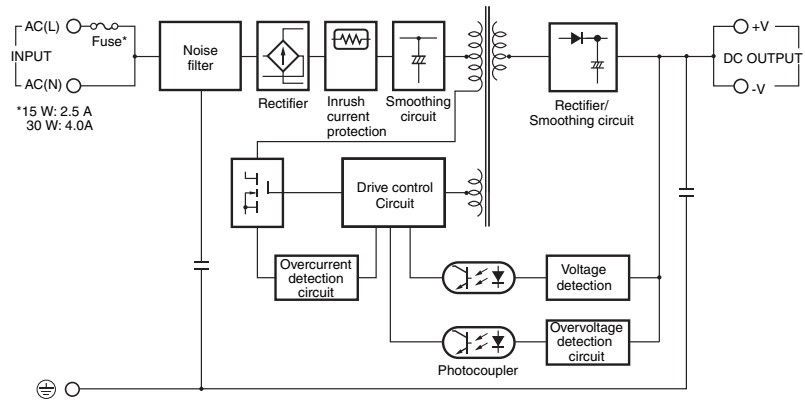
AC(L)

Fuse*

INPUT

AC(N)

*15 W: 2.5 A
30 W: 4.0A

Noise filter

Rectifier

Inrush current protection

Smoothing circuit

Rectifier/ Smoothing circuit

+V

DC OUTPUT

-V

Drive control Circuit

Overcurrent detection circuit

Voltage detection

Overvoltage detection circuit

Photocoupler